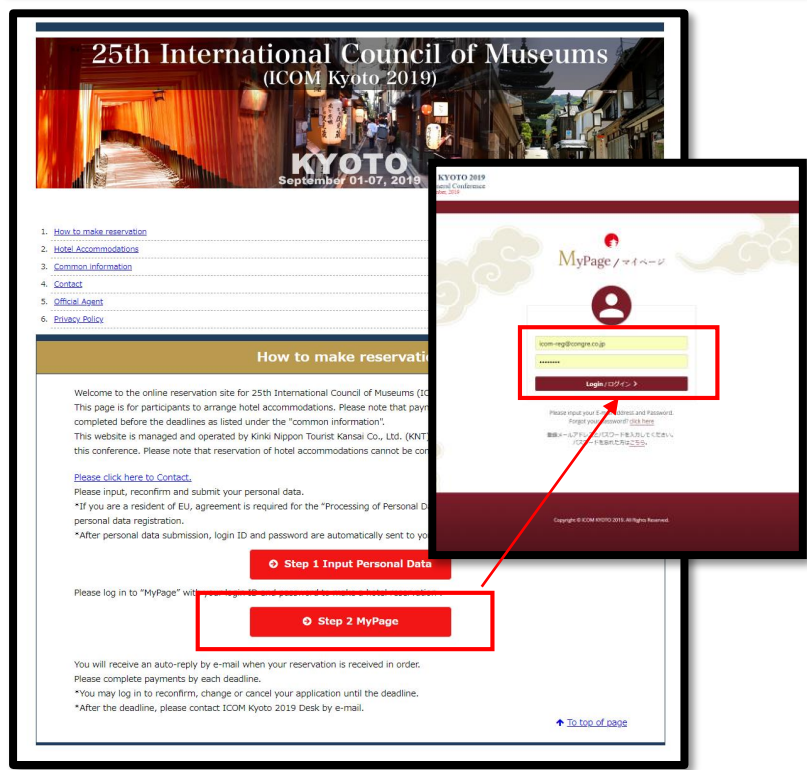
25th International Council of Museums
(ICOM Kyoto 2019)

KYOTO
September 01-07, 2019

1. How to make reservation
2. Hotel Accommodations
3. Common information
4. Contact
5. Official Agent
6. Privacy Policy

How to make reservatio

Welcome to the online reservation site for 25th International Council of Museums (IC
This page is for participants to arrange hotel accommodations. Please note that paym
completed before the deadlines as listed under the "common information".
This website is managed and operated by Kinki Nippon Tourist Kansai Co., Ltd. (KNT)
this conference. Please note that reservation of hotel accommodations cannot be co

Please click here to Contact.
Please input, reconfirm and submit your personal data.
*If you are a resident of EU, agreement is required for the "Processing of Personal D
personal data registration.
*After personal data submission, login ID and password are automatically sent to yo

Step 1 Input Personal Data

Please log in to "MyPage" with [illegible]

Step 2 MyPage

You will receive an auto-reply by e-mail when your reservation is received in order.
Please complete payments by each deadline.
*You may log in to reconfirm, change or cancel your application until the deadline.
*After the deadline, please contact ICOM Kyoto 2019 Desk by e-mail.

To top of page

KYOTO 2019
neral Conference
mber, 2019

MyPage / マイページ

icom-reg@congre.co.jp
••••••••

Login / ログイン >

Please input your E-m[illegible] address and Password.
Forgot your password? click here
登録メールアド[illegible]パスワードを入力してください。
パス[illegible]ードを忘れた方はこちら。

Copyright © ICOM KYOTO 2019. All Rights Reserved.